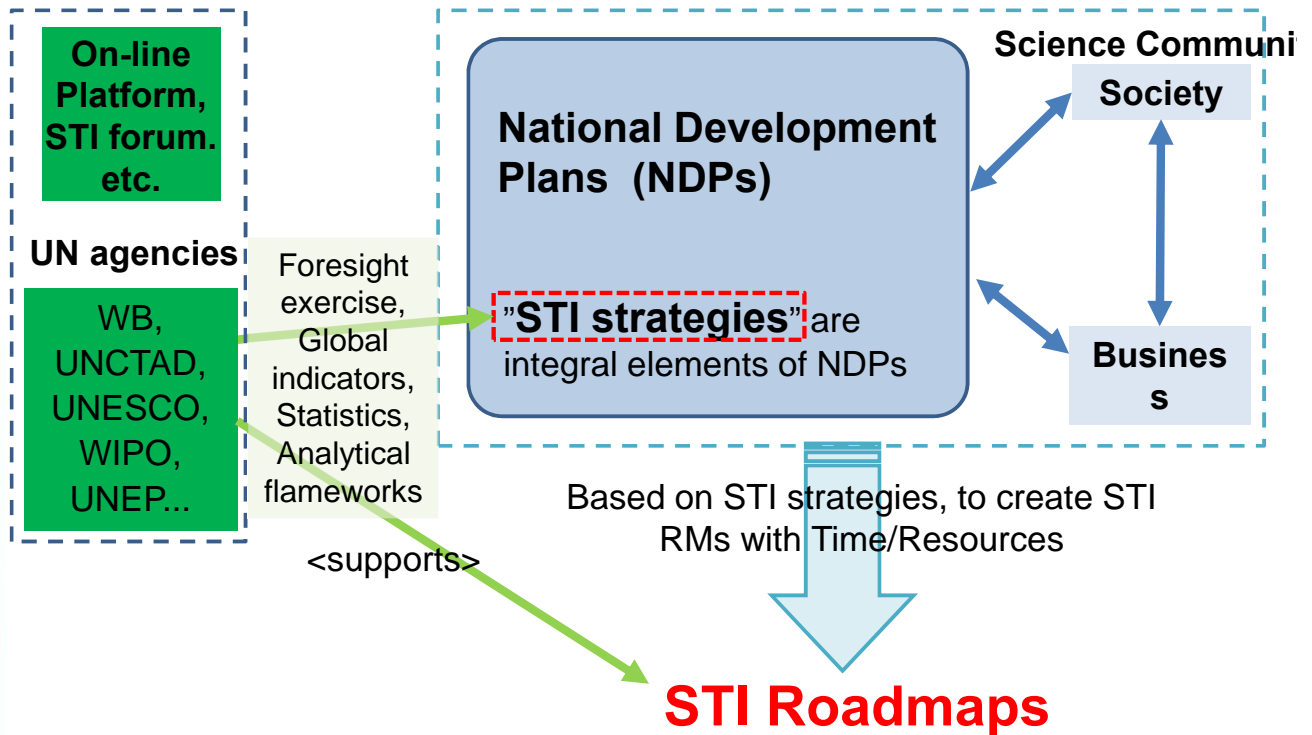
On-line Platform, STI forum. etc.

UN agencies

WB, UNCTAD, UNESCO, WIPO, UNEP...

Foresight exercise, Global indicators, Statistics, Analytical flameworks

<supports>

Science Communi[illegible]

National Development Plans (NDPs)

"STI strategies" are integral elements of NDPs

Society

Busines s

Based on STI strategies, to create STI RMs with Time/Resources

STI Roadmaps